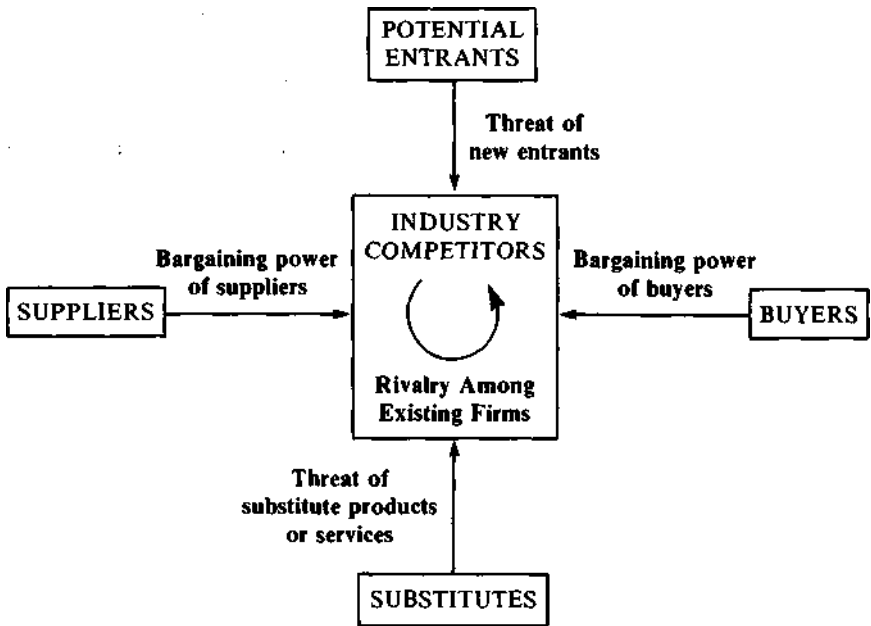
POTENTIAL ENTRANTS

Threat of new entrants

Bargaining power of suppliers

SUPPLIERS

INDUSTRY COMPETITORS

Rivalry Among Existing Firms

Bargaining power of buyers

BUYERS

Threat of substitute products or services

SUBSTITUTES